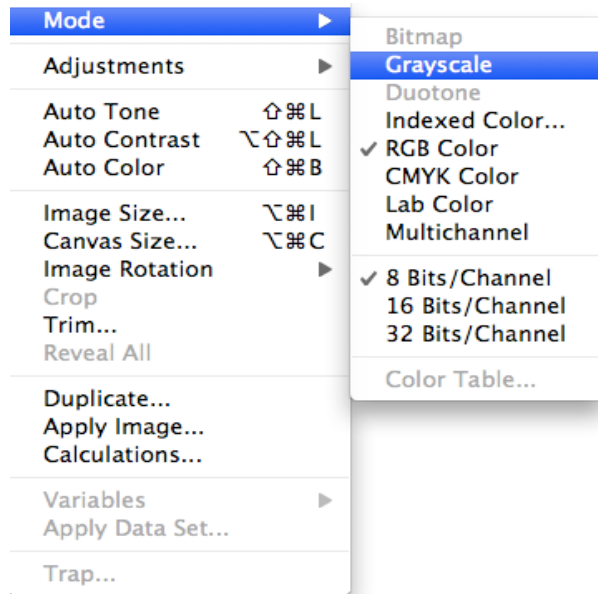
Mode ▶
Adjustments ▶
Auto Tone ⇧⌘L
Auto Contrast ⌥⇧⌘L
Auto Color ⇧⌘B
Image Size... ⌥⌘I
Canvas Size... ⌥⌘C
Image Rotation ▶
Crop
Trim...
Reveal All
Duplicate...
Apply Image...
Calculations...
Variables ▶
Apply Data Set...
Trap...

Bitmap
Grayscale
Duotone
Indexed Color...
✓ RGB Color
CMYK Color
Lab Color
Multichannel
✓ 8 Bits/Channel
16 Bits/Channel
32 Bits/Channel
Color Table...